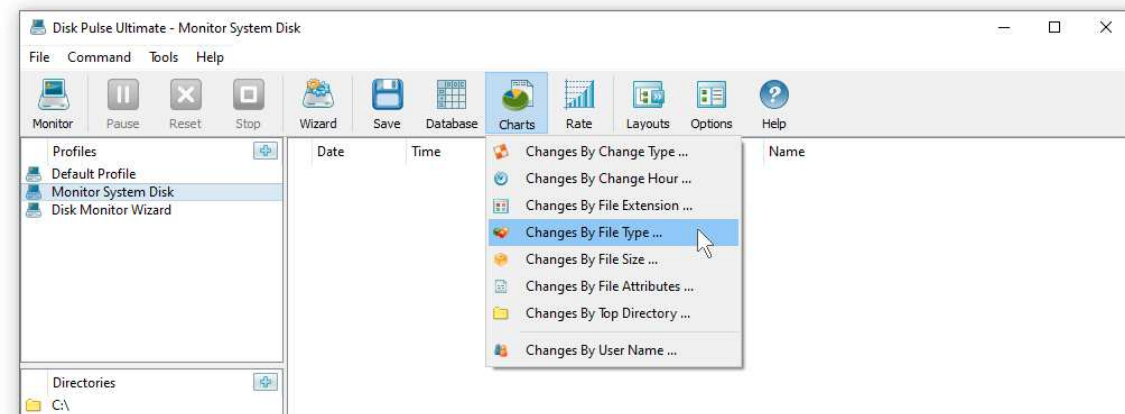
Disk Pulse Ultimate - Monitor System Disk

File Command Tools Help

Monitor Pause Reset Stop Wizard Save Database Charts Rate Layouts Options Help

Profiles
Default Profile
Monitor System Disk
Disk Monitor Wizard

Date Time Name

Changes By Change Type ...
Changes By Change Hour ...
Changes By File Extension ...
Changes By File Type ...
Changes By File Size ...
Changes By File Attributes ...
Changes By Top Directory ...
Changes By User Name ...

Directories
C:\